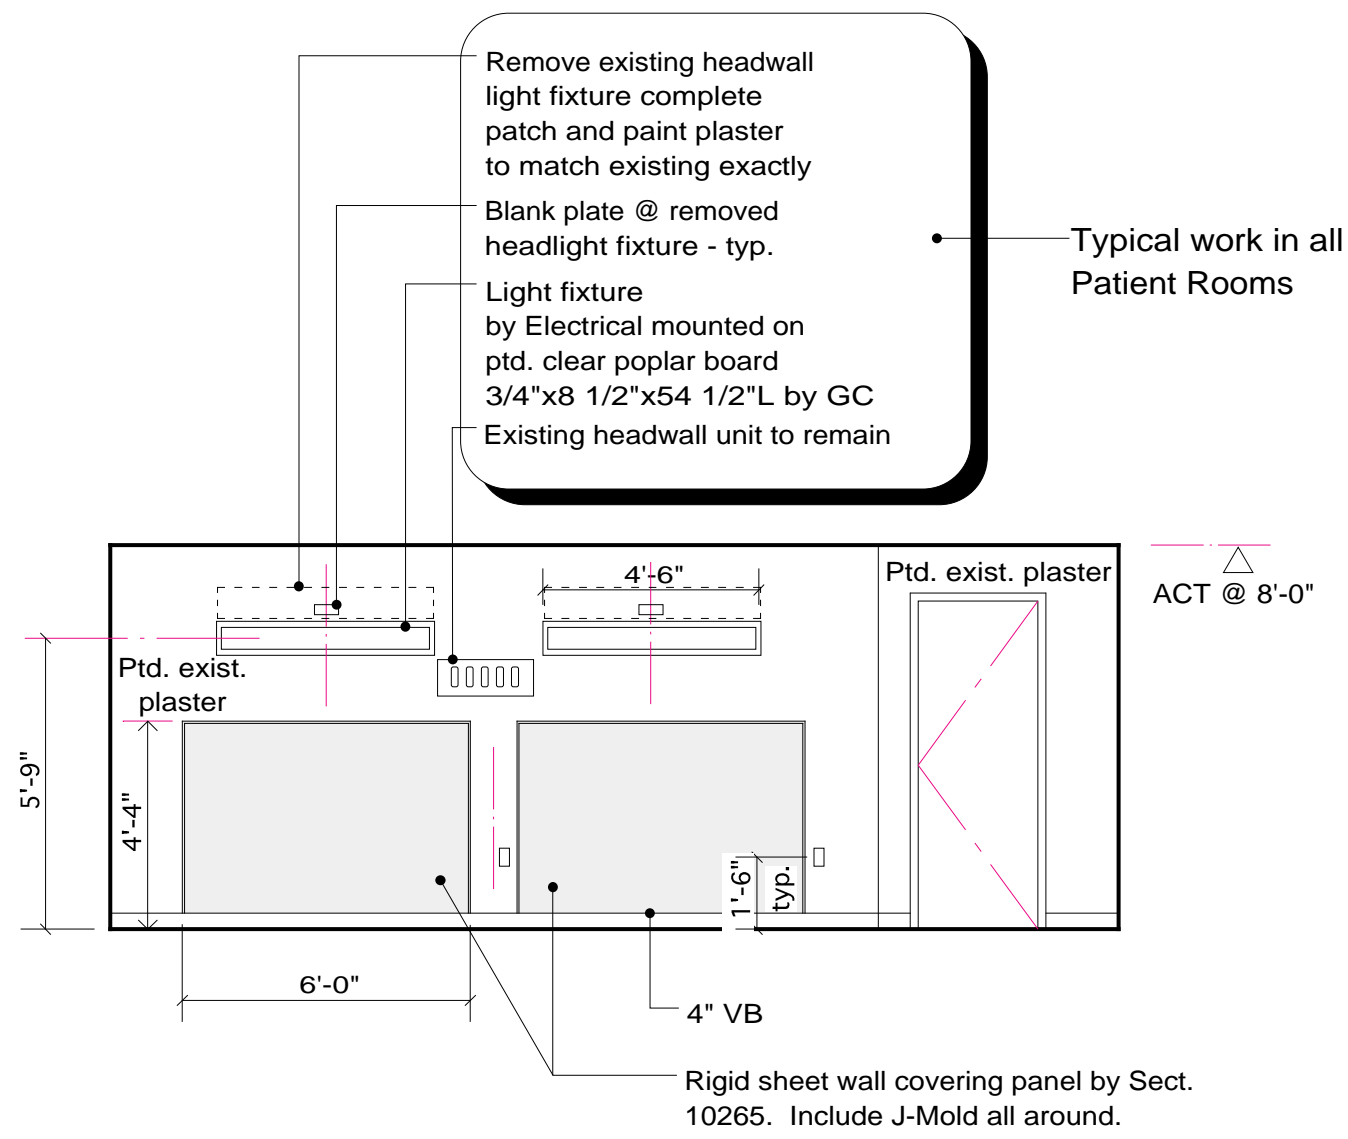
Remove existing headwall light fixture complete patch and paint plaster to match existing exactly

Blank plate @ removed headlight fixture - typ.

Light fixture by Electrical mounted on ptd. clear poplar board 3/4"x8 1/2"x54 1/2"L by GC

Existing headwall unit to remain

Typical work in all Patient Rooms

4'-6"

Ptd. exist. plaster

ACT @ 8'-0"

Ptd. exist. plaster

5'-9"

4'-4"

1'-6" typ.

6'-0"

4" VB

Rigid sheet wall covering panel by Sect. 10265. Include J-Mold all around.